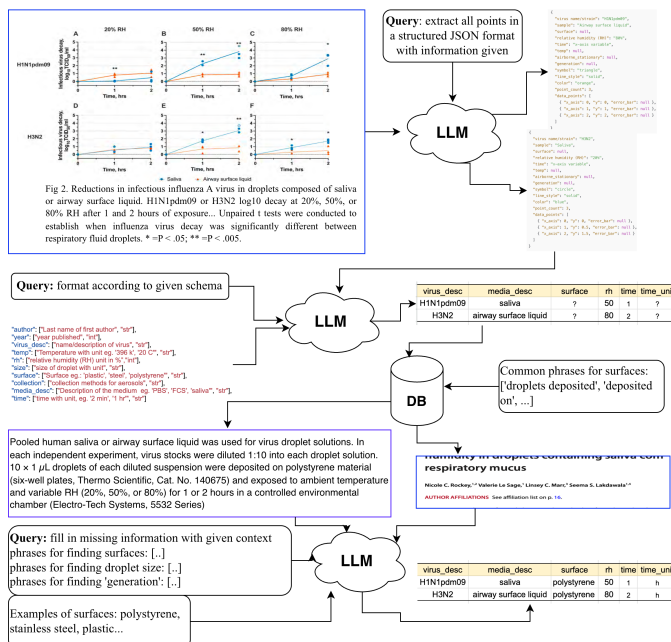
20% RH

50% RH

80% RH

A

B

C

H1N1pdm09

Infectious virus decay, $\log_{10}$ TCID$_{50}$/ml

D

E

F

H3N2

Time, hrs

Saliva

Airway surface liquid

Fig 2. Reductions in infectious influenza A virus in droplets composed of saliva or airway surface liquid. H1N1pdm09 or H3N2 log10 decay at 20%, 50%, or 80% RH after 1 and 2 hours of exposure... Unpaired t tests were conducted to establish when influenza virus decay was significantly different between respiratory fluid droplets. * =P < .05; ** =P < .005.

**Query**: extract all points in a structured JSON format with information given

LLM

**Query**: format according to given schema

"author": ["Last name of first author", "str"],
"year": ["year published", "int"],
"virus_desc": ["name/description of virus", "str"],
"temp": ["Temperature with unit eg. '396 k', '20 C'", "str"],
"rh": ["relative humidity (RH) unit in %", "int"],
"size": ["size of droplet with unit", "str"],
"surface": ["Surface eg.: 'plastic', 'steel', 'polystyrene'", "str"],
"collection": ["collection methods for aerosols", "str"],
"media_desc": ["Description of the medium eg. 'PBS', 'FCS', 'saliva'", "str"],
"time": ["time with unit, eg. '2 min', '1 hr'", "str"]

LLM

| virus_desc | media_desc | surface | rh | time | time_uni |
|---|---|---|---|---|---|
| H1N1pdm09 | saliva | ? | 50 | 1 | ? |
| H3N2 | airway surface liquid | ? | 80 | 2 | ? |

DB

Common phrases for surfaces: ['droplets deposited', 'deposited on', ...]

Pooled human saliva or airway surface liquid was used for virus droplet solutions. In each independent experiment, virus stocks were diluted 1:10 into each droplet solution. 10 × 1 μL droplets of each diluted suspension were deposited on polystyrene material (six-well plates, Thermo Scientific, Cat. No. 140675) and exposed to ambient temperature and variable RH (20%, 50%, or 80%) for 1 or 2 hours in a controlled environmental chamber (Electro-Tech Systems, 5532 Series)

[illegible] respiratory mucus

Nicole C. Rockey, Valerie Le Sage, Linsey C. Marr, Seema S. Lakdawala

AUTHOR AFFILIATIONS See affiliation list on p. 16.

**Query**: fill in missing information with given context
phrases for finding surfaces: [..]
phrases for finding droplet size: [..]
phrases for finding 'generation': [..]

LLM

Examples of surfaces: polystyrene, stainless steel, plastic...

| virus_desc | media_desc | surface | rh | time | time_uni |
|---|---|---|---|---|---|
| H1N1pdm09 | saliva | polystyrene | 50 | 1 | h |
| H3N2 | airway surface liquid | polystyrene | 80 | 2 | h |